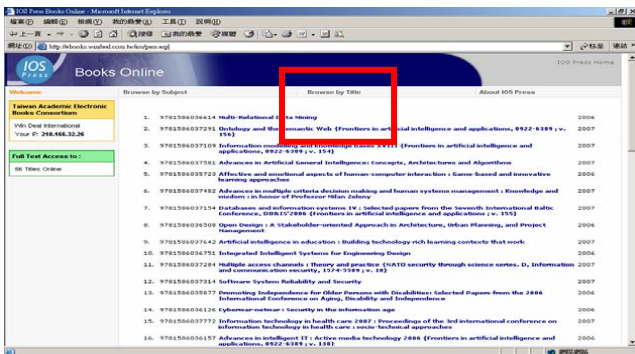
IOS Press Books Online - Microsoft Internet Explorer

檔案(F) 編輯(E) 檢視(V) 我的最愛(A) 工具(T) 說明(H)

上一頁 搜尋 我的最愛 媒體

網址(D) http://ebooks.windeal.com.tw/ios/pres.aspx

IOS Press Books Online IOS Press Home

Welcome | Browse by Subject | Browse by Title | About IOS Press

Taiwan Academic Electronic Books Consortium

Win Deal International
Your IP: 248.168.32.26

Full Text Access to :

56 Titles Online

1. 9781586036614 Multi-Relational Data Mining 2006
2. 9781586037291 Ontology and the Semantic Web (Frontiers in artificial intelligence and applications, 0922-6389 ; v. 156) 2007
3. 9781586037109 Information Modelling and Knowledge Bases XVIII (Frontiers in artificial intelligence and applications, 0922-6389 ; v. 154) 2007
4. 9781586037581 Advances in Artificial General Intelligence: Concepts, Architectures and Algorithms 2007
5. 9781586035723 Affective and emotional aspects of human-computer interaction : Game-based and innovative learning approaches 2006
6. 9781586037482 Advances in multiple criteria decision making and human systems management : Knowledge and wisdom : in honor of Professor Milan Zeleny 2007
7. 9781586037154 Databases and information systems IV : Selected papers from the Seventh International Baltic Conference, DB&IS'2006 (Frontiers in artificial intelligence and applications ; v. 155) 2007
8. 9781586036508 Open Design : A Stakeholder-oriented Approach in Architecture, Urban Planning, and Project Management 2006
9. 9781586037642 Artificial intelligence in education : Building technology rich learning contexts that work 2007
10. 9781586036751 Integrated Intelligent Systems for Engineering Design 2006
11. 9781586037284 Multiple access channels : Theory and practice (NATO security through science series. D, Information and communication security, 1574-5589 ; v. 10) 2007
12. 9781586037314 Software System Reliability and Security 2007
13. 9781586035877 Promoting Independence for Older Persons with Disabilities: Selected Papers from the 2006 International Conference on Aging, Disability and Independence 2006
14. 9781586036126 Cyberwar-netwar : Security in the information age 2006
15. 9781586037772 Information technology in health care 2007 : Proceedings of the 3rd international conference on information technology in health care : socio-technical approaches 2007
16. 9781586036157 Advances in intelligent IT : Active media technology 2006 (Frontiers in artificial intelligence and applications, 0922-6389 ; v. 138) 2006